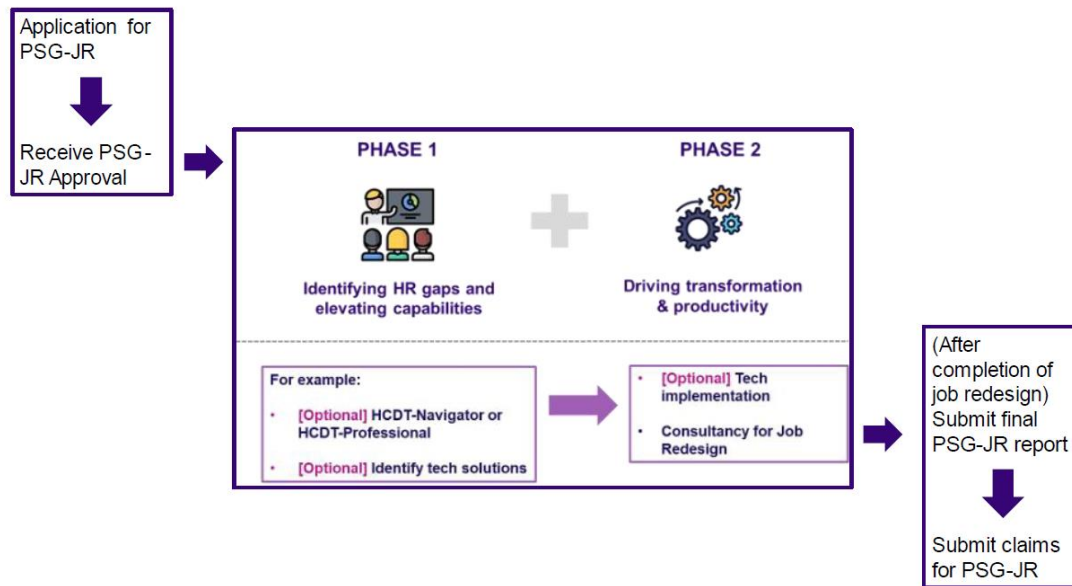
Application for PSG-JR

Receive PSG-JR Approval

PHASE 1

Identifying HR gaps and elevating capabilities

PHASE 2

Driving transformation & productivity

For example:

• [Optional] HCDT-Navigator or HCDT-Professional

• [Optional] Identify tech solutions

• [Optional] Tech implementation

• Consultancy for Job Redesign

(After completion of job redesign) Submit final PSG-JR report

Submit claims for PSG-JR